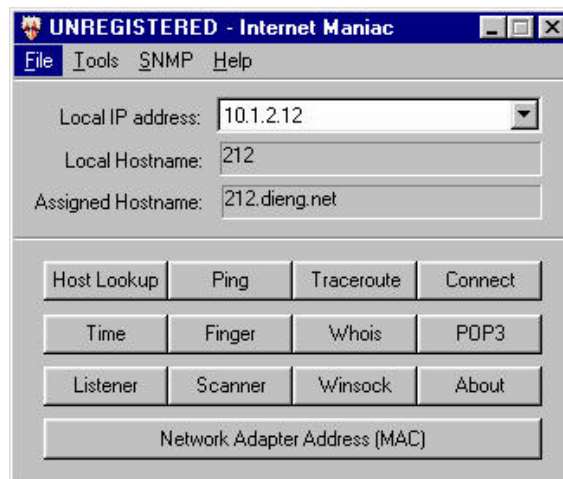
UNREGISTERED - Internet Maniac

File Tools SNMP Help

Local IP address: 10.1.2.12

Local Hostname: 212

Assigned Hostname: 212.dieng.net

Host Lookup Ping Traceroute Connect

Time Finger Whois POP3

Listener Scanner Winsock About

Network Adapter Address (MAC)